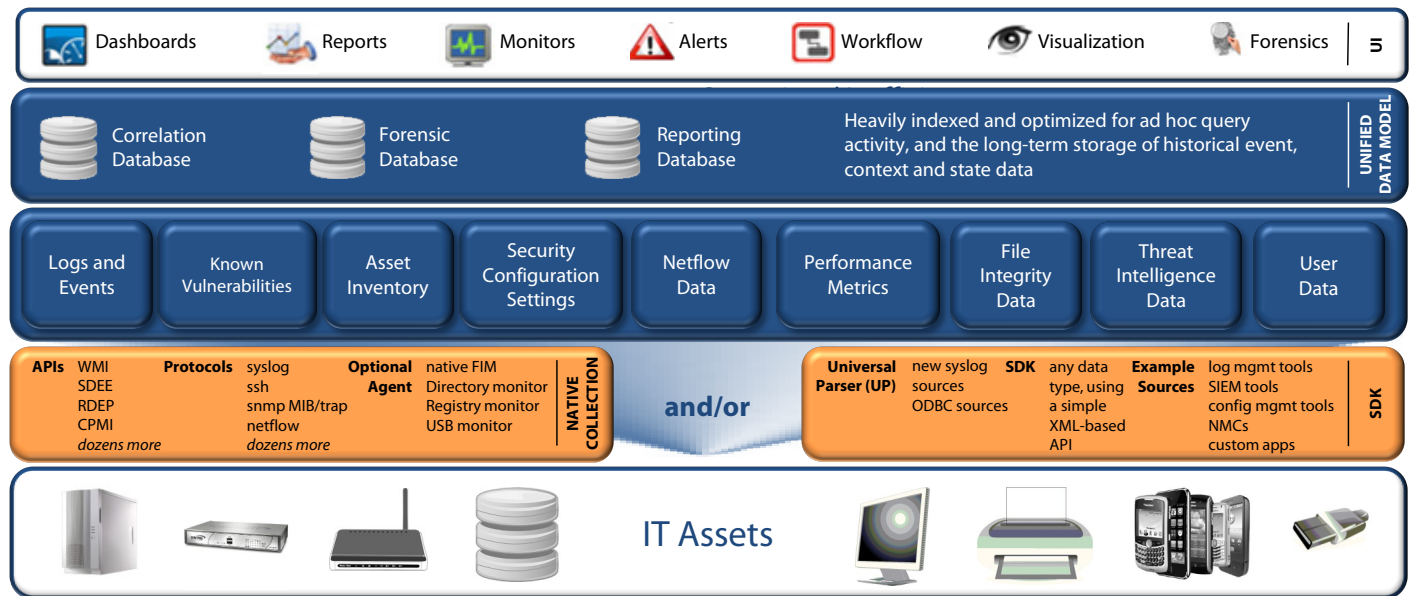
Dashboards Reports Monitors Alerts Workflow Visualization Forensics UI

Correlation Database

Forensic Database

Reporting Database

Heavily indexed and optimized for ad hoc query activity, and the long-term storage of historical event, context and state data

UNIFIED DATA MODEL

Logs and Events

Known Vulnerabilities

Asset Inventory

Security Configuration Settings

Netflow Data

Performance Metrics

File Integrity Data

Threat Intelligence Data

User Data

APIs WMI SDEE RDEP CPMI *dozens more*

Protocols syslog ssh snmp MIB/trap netflow *dozens more*

Optional Agent native FIM Directory monitor Registry monitor USB monitor

NATIVE COLLECTION

and/or

Universal Parser (UP) new syslog sources ODBC sources

SDK any data type, using a simple XML-based API

Example Sources log mgmt tools SIEM tools config mgmt tools NMCs custom apps

SDK

IT Assets